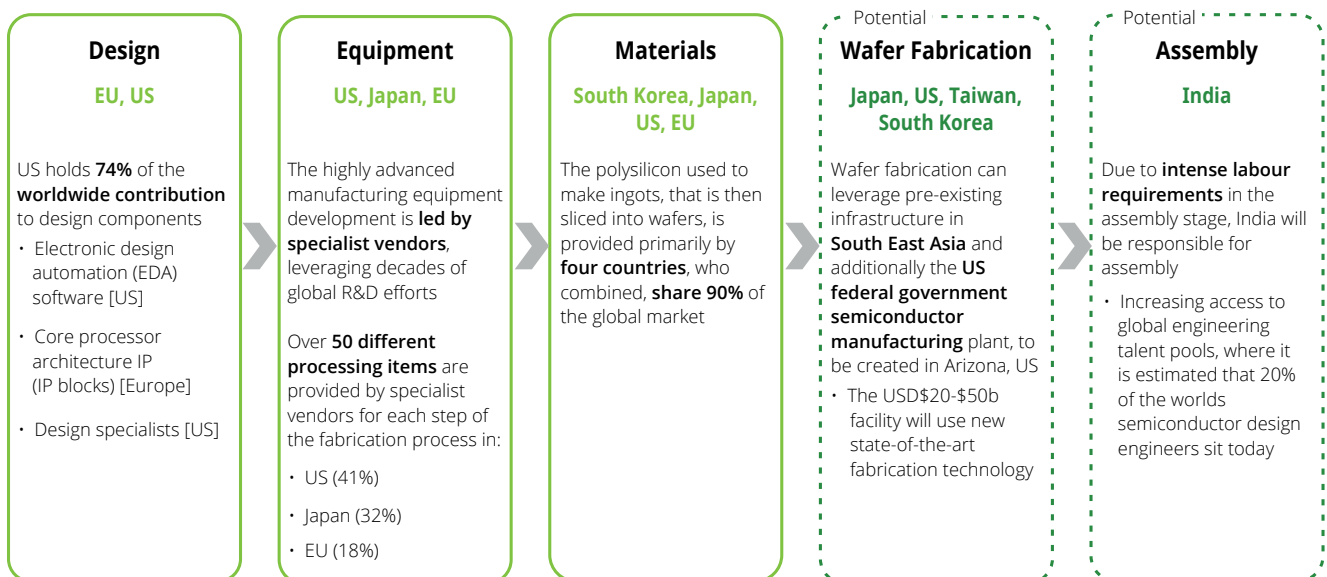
Design

EU, US

US holds 74% of the worldwide contribution to design components

• Electronic design automation (EDA) software [US]

• Core processor architecture IP (IP blocks) [Europe]

• Design specialists [US]

Equipment

US, Japan, EU

The highly advanced manufacturing equipment development is led by specialist vendors, leveraging decades of global R&D efforts

Over 50 different processing items are provided by specialist vendors for each step of the fabrication process in:

• US (41%)

• Japan (32%)

• EU (18%)

Materials

South Korea, Japan, US, EU

The polysilicon used to make ingots, that is then sliced into wafers, is provided primarily by four countries, who combined, share 90% of the global market

Potential

Wafer Fabrication

Japan, US, Taiwan, South Korea

Wafer fabrication can leverage pre-existing infrastructure in South East Asia and additionally the US federal government semiconductor manufacturing plant, to be created in Arizona, US

• The USD$20-$50b facility will use new state-of-the-art fabrication technology

Potential

Assembly

India

Due to intense labour requirements in the assembly stage, India will be responsible for assembly

• Increasing access to global engineering talent pools, where it is estimated that 20% of the worlds semiconductor design engineers sit today